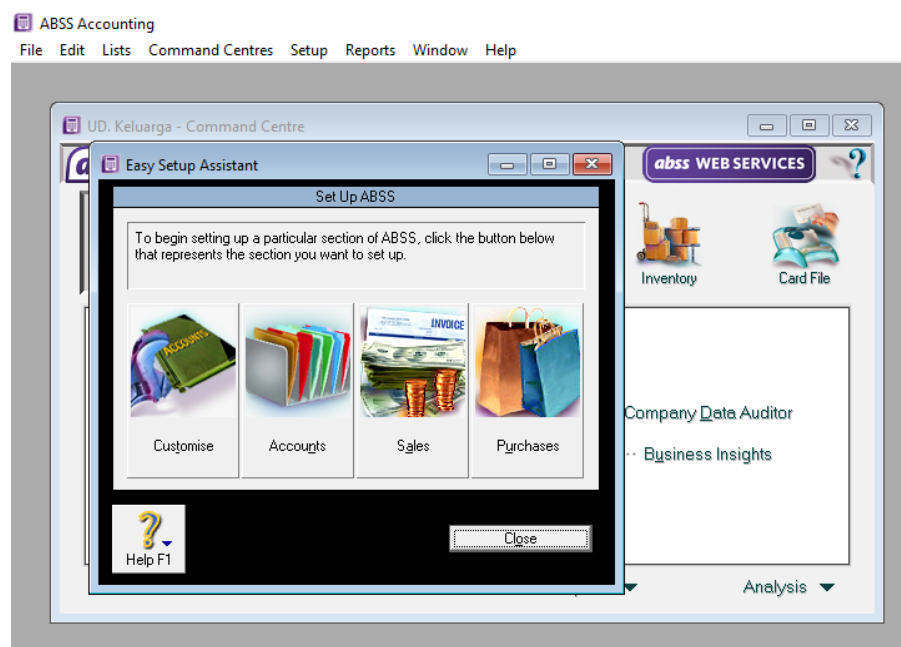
ABSS Accounting
File Edit Lists Command Centres Setup Reports Window Help

UD. Keluarga - Command Centre

Easy Setup Assistant

Set Up ABSS

To begin setting up a particular section of ABSS, click the button below that represents the section you want to set up.

ACCOUNTS
Customise

Accounts

INVOICE
Sales

Purchases

Help F1

Close

abss WEB SERVICES

Inventory

Card File

Company Data Auditor

Business Insights

Analysis